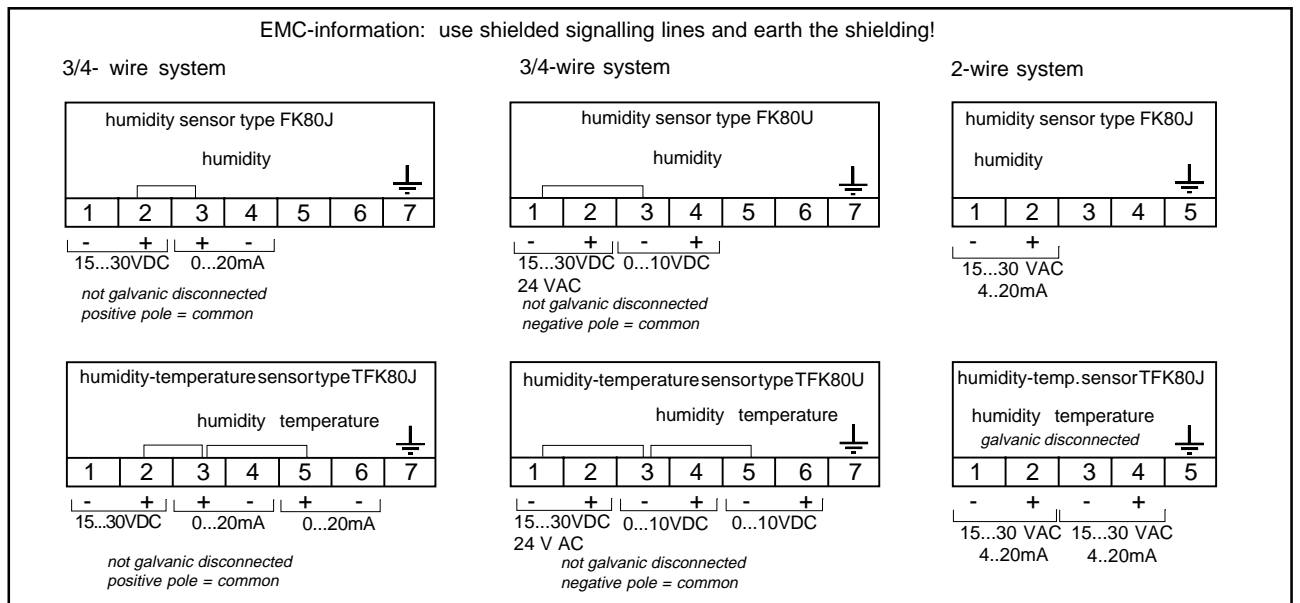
EMC-information: use shielded signalling lines and earth the shielding!

3/4- wire system

humidity sensor type FK80J

humidity

1 2 3 4 5 6 7

- + + -
15...30VDC 0...20mA

not galvanic disconnected
positive pole = common

3/4-wire system

humidity sensor type FK80U

humidity

1 2 3 4 5 6 7

- + - +
15...30VDC 0...10VDC
24 VAC
not galvanic disconnected
negative pole = common

2-wire system

humidity sensor type FK80J

humidity

1 2 3 4 5

- +
15...30 VAC
4..20mA

humidity-temperaturesensortypeTFK80J

humidity temperature

1 2 3 4 5 6 7

- + + - + -
15...30VDC 0...20mA 0...20mA

not galvanic disconnected
positive pole = common

humidity-temperaturesensortypeTFK80U

humidity temperature

1 2 3 4 5 6 7

- + - + - +
15...30VDC 0...10VDC 0...10VDC
24 V AC
not galvanic disconnected
negative pole = common

humidity-temp.sensorTFK80J

humidity temperature
galvanic disconnected

1 2 3 4 5

- + - +
15...30 VAC 15...30 VAC
4..20mA 4..20mA